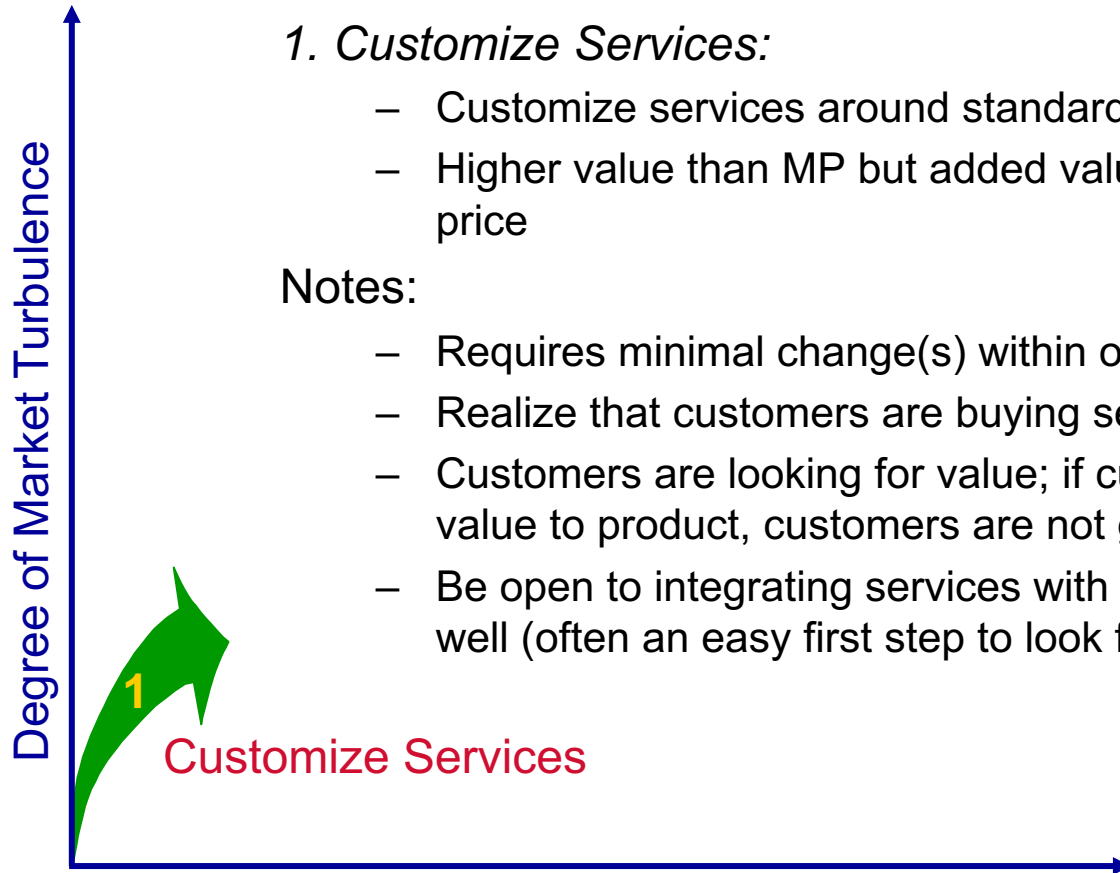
Degree of Market Turbulence

1. Customize Services:

– Customize services around standard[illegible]

– Higher value than MP but added valu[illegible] price

Notes:

– Requires minimal change(s) within o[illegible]

– Realize that customers are buying s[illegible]

– Customers are looking for value; if c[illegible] value to product, customers are not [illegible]

– Be open to integrating services with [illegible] well (often an easy first step to look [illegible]

1

Customize Services